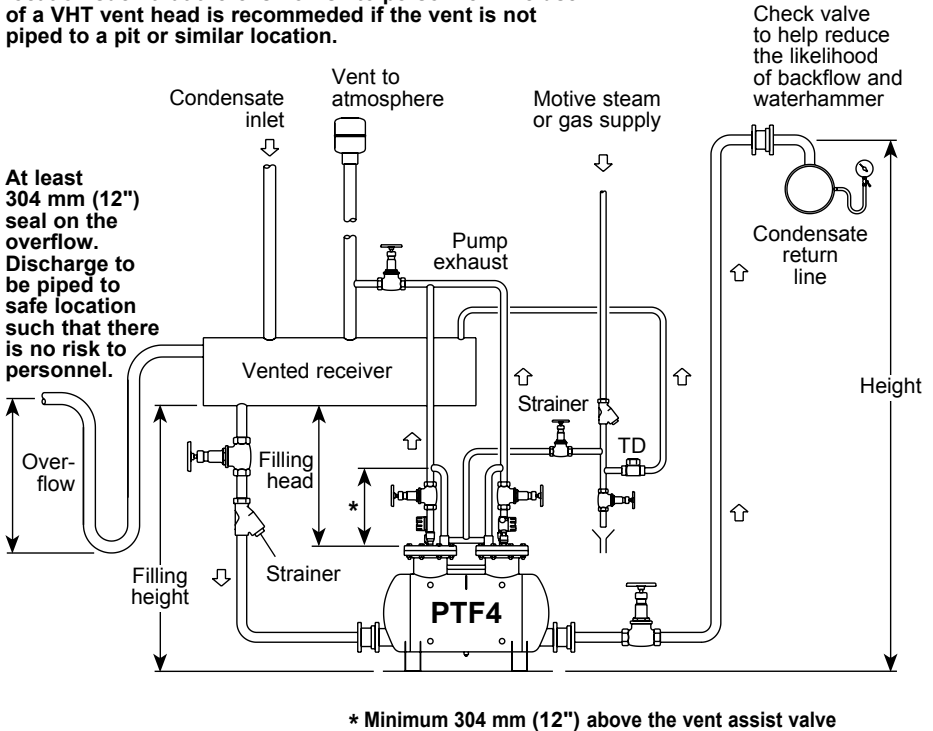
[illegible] of a VHT vent head is recomended if the vent is not piped to a pit or similar location.

Check valve to help reduce the likelihood of backflow and waterhammer

Condensate inlet

Vent to atmosphere

Motive steam or gas supply

At least 304 mm (12") seal on the overflow. Discharge to be piped to safe location such that there is no risk to personnel.

Pump exhaust

Condensate return line

Vented receiver

Strainer

Height

TD

Over-flow

Filling head

*

Strainer

Filling height

PTF4

* Minimum 304 mm (12") above the vent assist valve